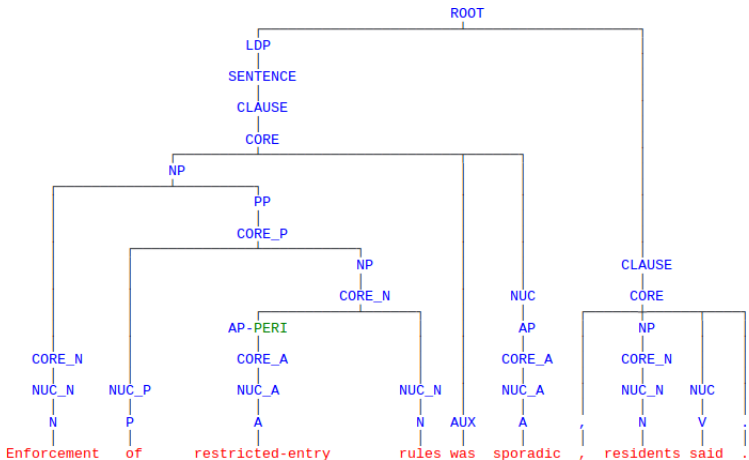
ROOT
LDP
SENTENCE
CLAUSE
CORE
NP
PP
CORE_P
NP
CORE_N
AP-PERI
CORE_A
NUC_A
A
CORE_N
NUC_N
N
NUC_P
P
NUC_N
N
AUX
NUC
AP
CORE_A
NUC_A
A
CLAUSE
CORE
NP
CORE_N
NUC_N
N
NUC
V
,
.
Enforcement of restricted-entry rules was sporadic , residents said .